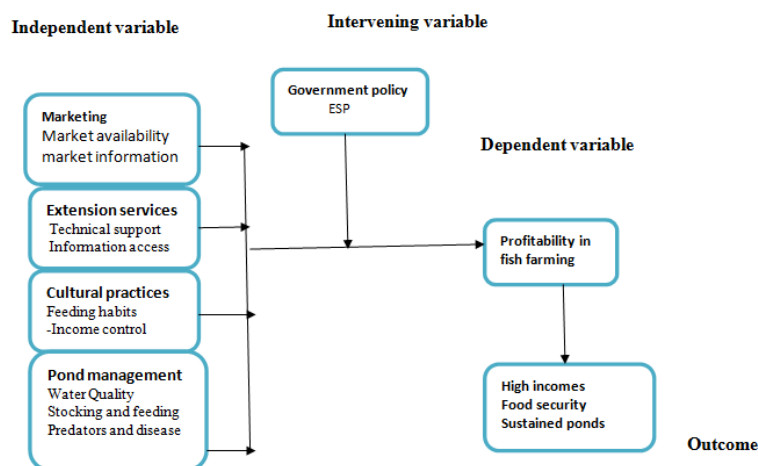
Independent variable

Intervening variable

Marketing
Market availability
market information

Government policy
ESP

Dependent variable

Extension services
Technical support
Information access

Profitability in fish farming

Cultural practices
Feeding habits
-Income control

Pond management
Water Quality
Stocking and feeding
Predators and disease

High incomes
Food security
Sustained ponds

Outcome